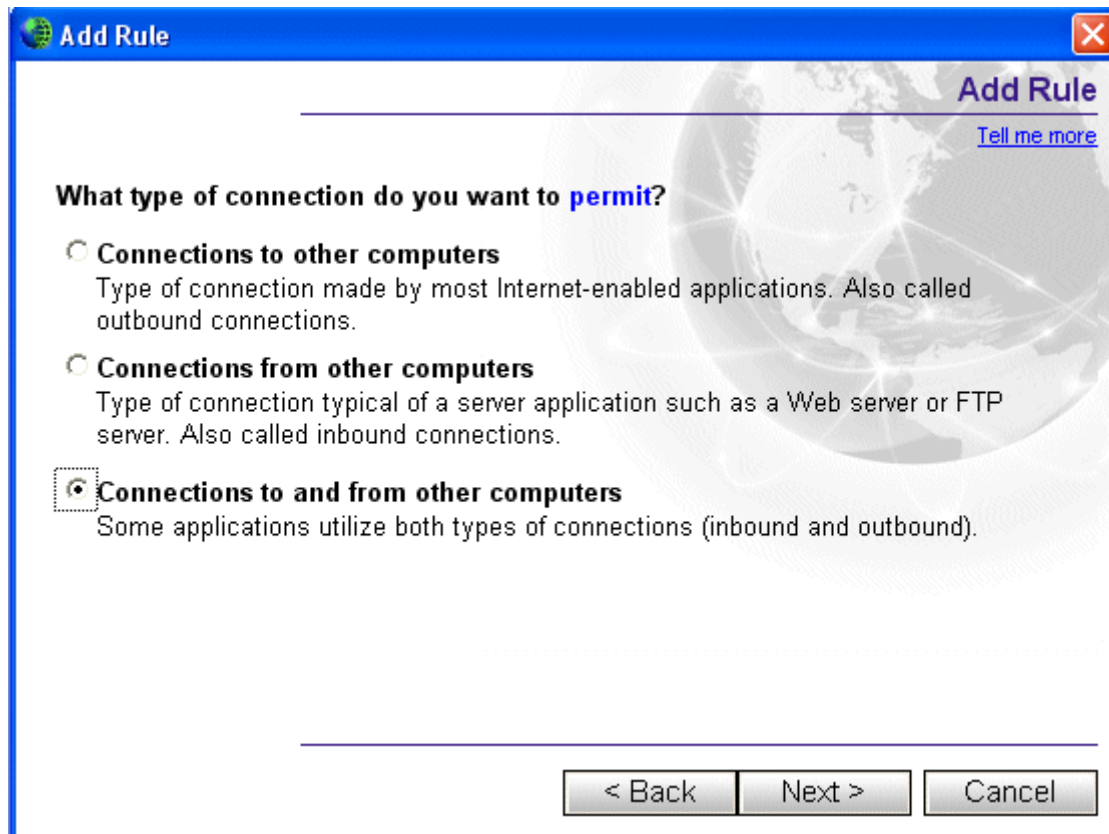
Add Rule

Add Rule

Tell me more

What type of connection do you want to permit?

Connections to other computers
Type of connection made by most Internet-enabled applications. Also called outbound connections.

Connections from other computers
Type of connection typical of a server application such as a Web server or FTP server. Also called inbound connections.

Connections to and from other computers
Some applications utilize both types of connections (inbound and outbound).

< Back Next > Cancel